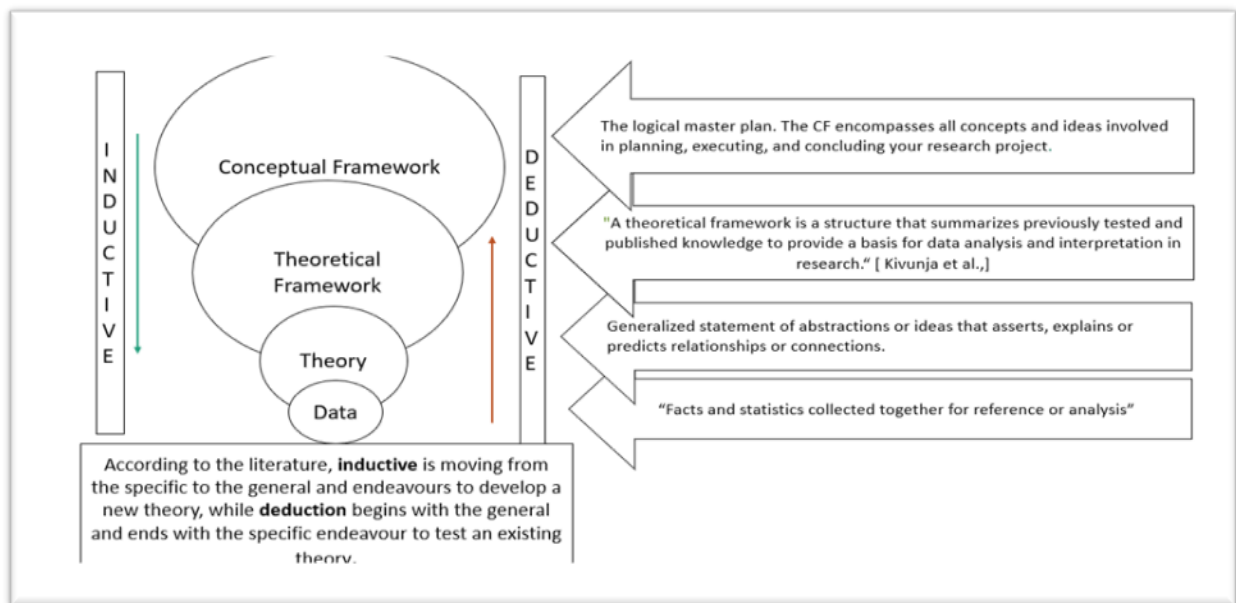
INDUCTIVE

Conceptual Framework

Theoretical Framework

Theory

Data

DEDUCTIVE

The logical master plan. The CF encompasses all concepts and ideas involved in planning, executing, and concluding your research project.

"A theoretical framework is a structure that summarizes previously tested and published knowledge to provide a basis for data analysis and interpretation in research." [ Kivunja et al.,]

Generalized statement of abstractions or ideas that asserts, explains or predicts relationships or connections.

"Facts and statistics collected together for reference or analysis"

According to the literature, **inductive** is moving from the specific to the general and endeavours to develop a new theory, while **deduction** begins with the general and ends with the specific endeavour to test an existing theory.